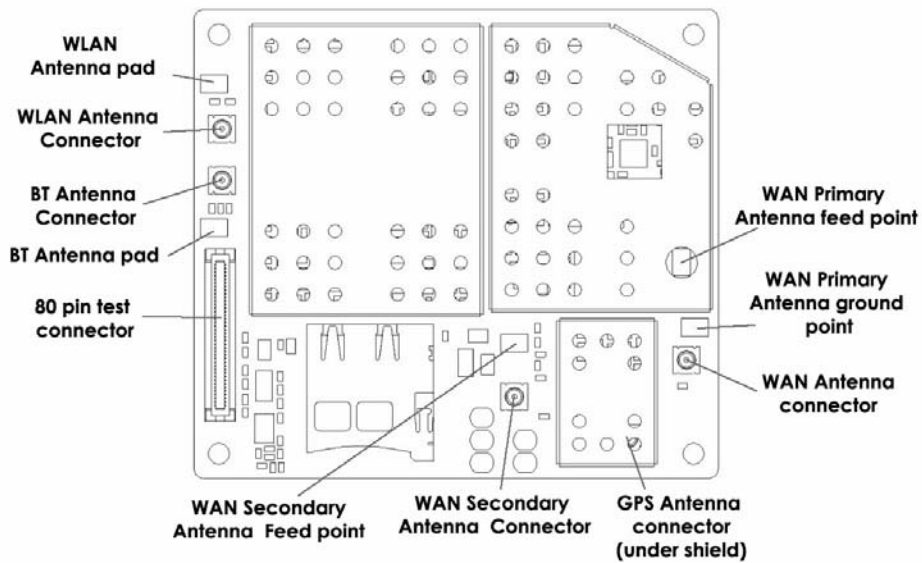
WLAN
Antenna pad

WLAN Antenna
Connector

BT Antenna
Connector

BT Antenna pad

80 pin test
connector

WAN Primary
Antenna feed point

WAN Primary
Antenna ground
point

WAN Antenna
connector

WAN Secondary
Antenna Feed point

WAN Secondary
Antenna Connector

GPS Antenna
connector
(under shield)